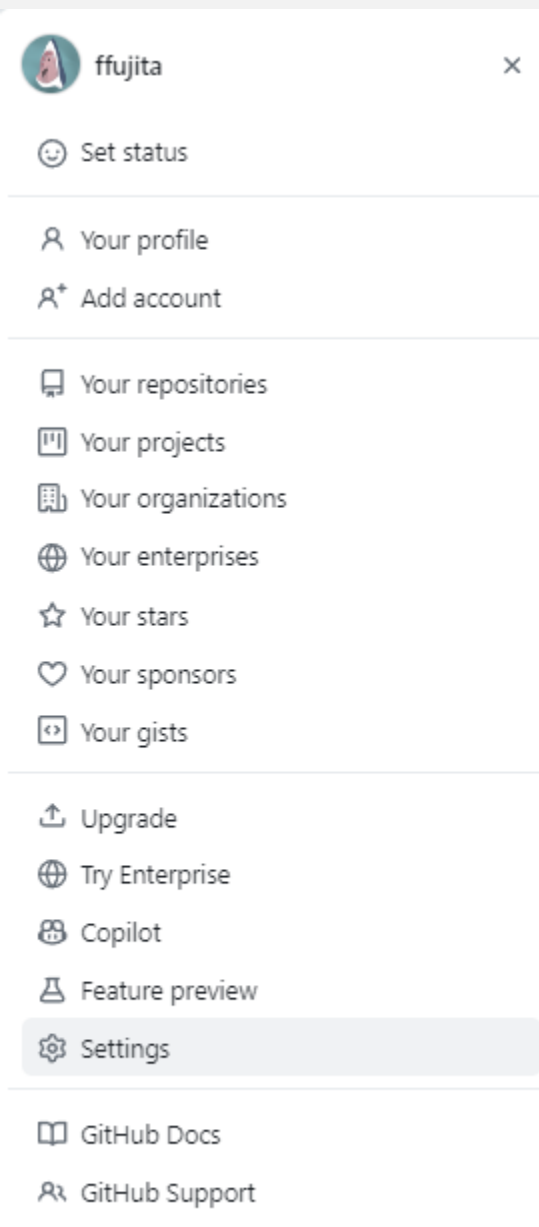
ffujita ×

Set status

Your profile
Add account

Your repositories
Your projects
Your organizations
Your enterprises
Your stars
Your sponsors
Your gists

Upgrade
Try Enterprise
Copilot
Feature preview
Settings

GitHub Docs
GitHub Support